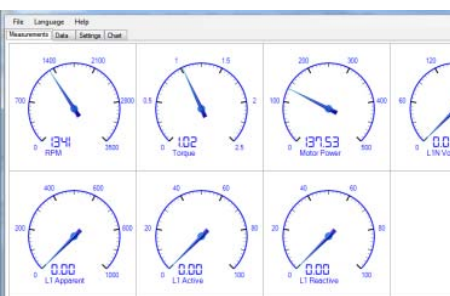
File Language Help

Measurements Data Settings Chart

1400 2100 700 2800 0 3500
1341
RPM

1 1.5 0.5 2 0 2.5
1.02
Torque

200 300 100 400 0 500
137.53
Motor Power

120 60
L1N Vo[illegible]

400 600 200 800 0 1000
0.00
L1 Apparent

40 60 20 80 0 100
0.00
L1 Active

40 60 20 80 0 100
0.00
L1 Reactive